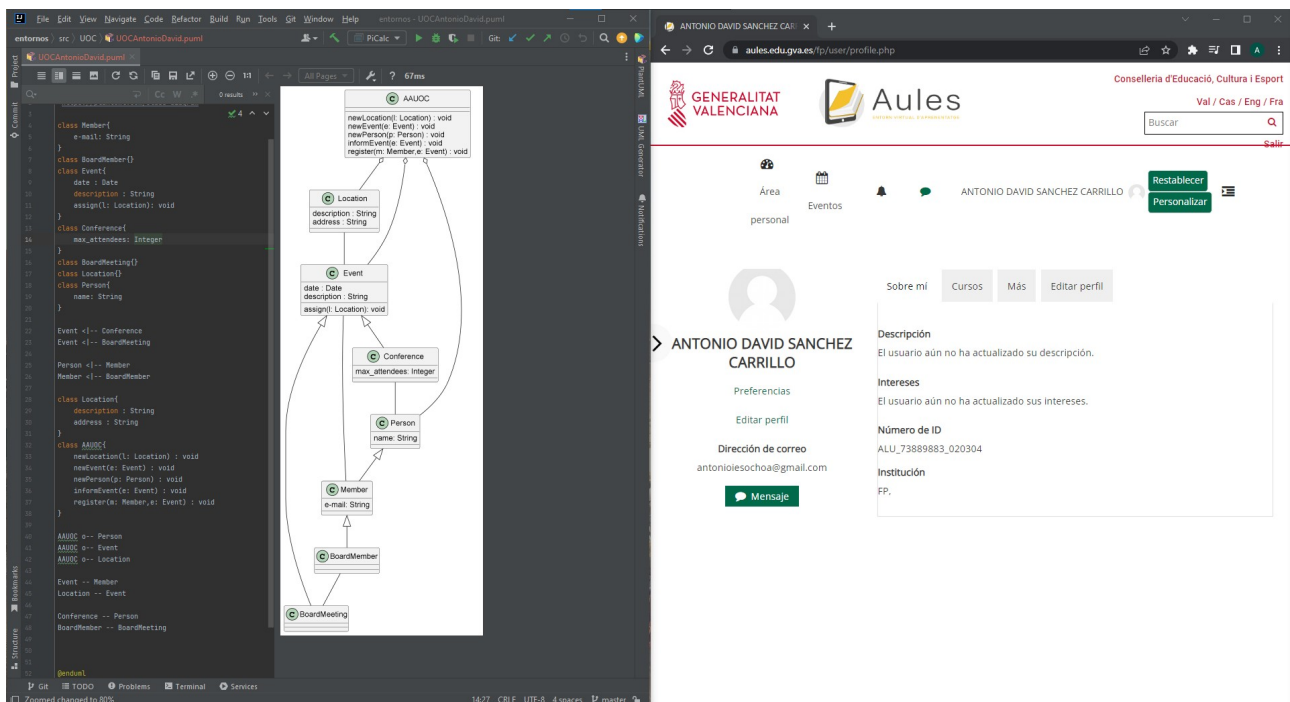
File Edit View Navigate Code Refactor Build Run Tools Git Window Help entornos - UOCAntonioDavid.puml

entornos > src > UOC > UOCAntonioDavid.puml

UOCAntonioDavid.puml

PiCalc

Git:

0 results

All Pages

67ms

class Member{
    e-mail: String
}
class BoardMember{}
class Event{
    date : Date
    description : String
    assign(l: Location): void
}
class Conference{
    max_attendees: Integer
}
class BoardMeeting{}
class Location{}
class Person{
    name: String
}

Event <|-- Conference
Event <|-- BoardMeeting

Person <|-- Member
Member <|-- BoardMember

class Location{
    description : String
    address : String
}
class AAUOC{
    newLocation(l: Location) : void
    newEvent(e: Event) : void
    newPerson(p: Person) : void
    informEvent(e: Event) : void
    register(m: Member,e: Event) : void
}

AAUOC o-- Person
AAUOC o-- Event
AAUOC o-- Location

Event -- Member
Location -- Event

Conference -- Person
BoardMember -- BoardMeeting

@enduml

AAUOC
newLocation(l: Location) : void
newEvent(e: Event) : void
newPerson(p: Person) : void
informEvent(e: Event) : void
register(m: Member,e: Event) : void

Location
description : String
address : String

Event
date : Date
description : String
assign(l: Location): void

Conference
max_attendees: Integer

Person
name: String

Member
e-mail: String

BoardMember

BoardMeeting

Project Commit Bookmarks Structure PlantUML UML Generator Notifications

Git TODO Problems Terminal Services

Zoomed changed to 80%

14:27 CRLF UTF-8 4 spaces master

ANTONIO DAVID SANCHEZ CAR ×

aules.edu.gva.es/fp/user/profile.php

GENERALITAT VALENCIANA

Aules

Conselleria d'Educació, Cultura i Esport

Val / Cas / Eng / Fra

Buscar

Salir

Área personal

Eventos

ANTONIO DAVID SANCHEZ CARRILLO

Restablecer

Personalizar

Sobre mí Cursos Más Editar perfil

ANTONIO DAVID SANCHEZ CARRILLO

Preferencias

Editar perfil

Dirección de correo

antonioiesochoa@gmail.com

Mensaje

Descripción
El usuario aún no ha actualizado su descripción.

Intereses
El usuario aún no ha actualizado sus intereses.

Número de ID
ALU_73889883_020304

Institución
FP.